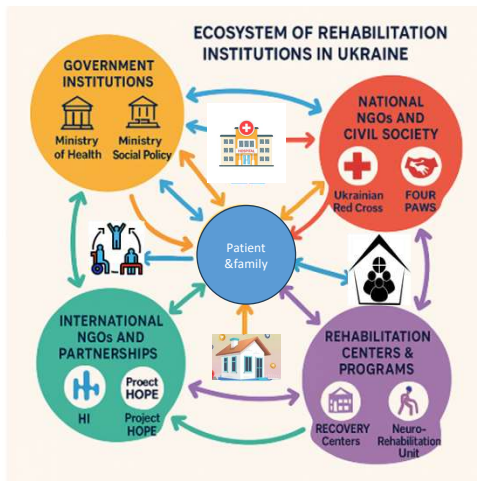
ECOSYSTEM OF REHABILITATION INSTITUTIONS IN UKRAINE

GOVERNMENT INSTITUTIONS

Ministry of Health

Ministry Social Policy

NATIONAL NGOs AND CIVIL SOCIETY

Ukrainian Red Cross

FOUR PAWS

Patient &family

INTERNATIONAL NGOs AND PARTNERSHIPS

HI

Proect HOPE

HI

Project HOPE

REHABILITATION CENTERS & PROGRAMS

RECOVERY Centers

Neuro-Rehabilitation Unit